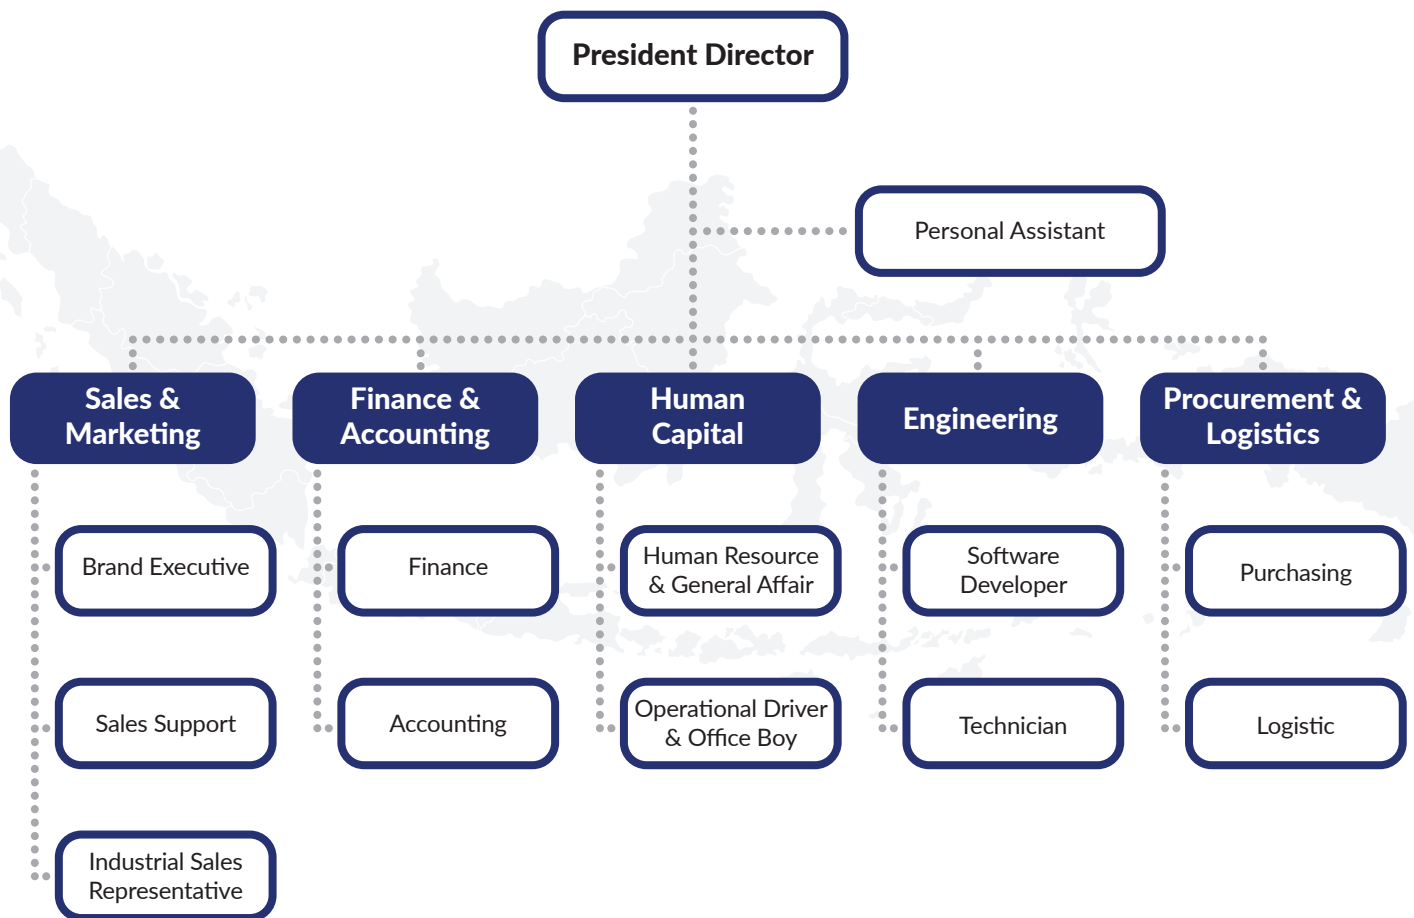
President Director

Personal Assistant

Sales & Marketing

Brand Executive

Sales Support

Industrial Sales Representative

Finance & Accounting

Finance

Accounting

Human Capital

Human Resource & General Affair

Operational Driver & Office Boy

Engineering

Software Developer

Technician

Procurement & Logistics

Purchasing

Logistic